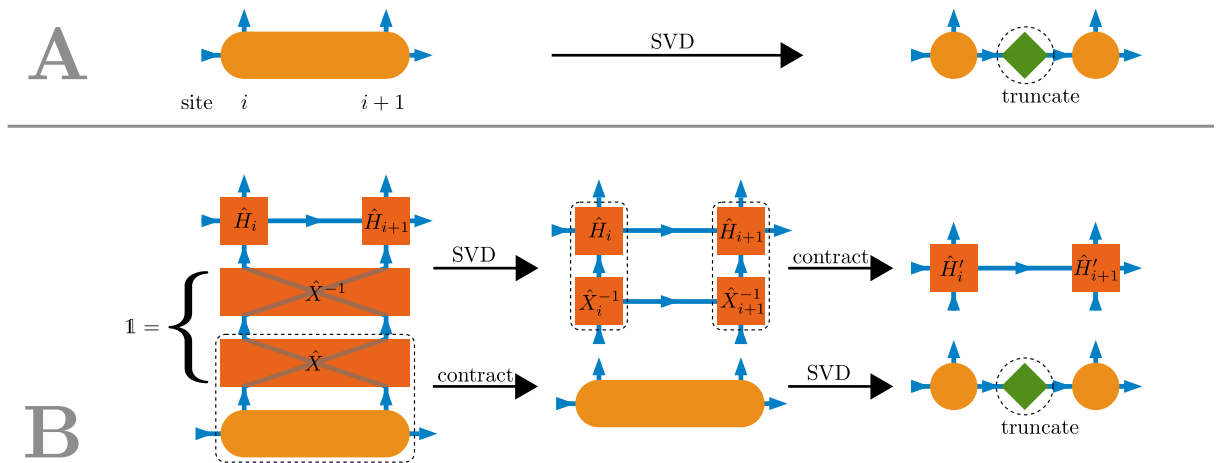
A

site $i$ $i+1$

SVD

truncate

B

$\hat{H}_i$ $\hat{H}_{i+1}$

$\mathbb{1} =$

$\hat{X}^{-1}$

$\hat{X}$

SVD

$\hat{H}_i$ $\hat{H}_{i+1}$

$\hat{X}_i^{-1}$ $\hat{X}_{i+1}^{-1}$

contract

$\hat{H}'_i$ $\hat{H}'_{i+1}$

contract

SVD

truncate